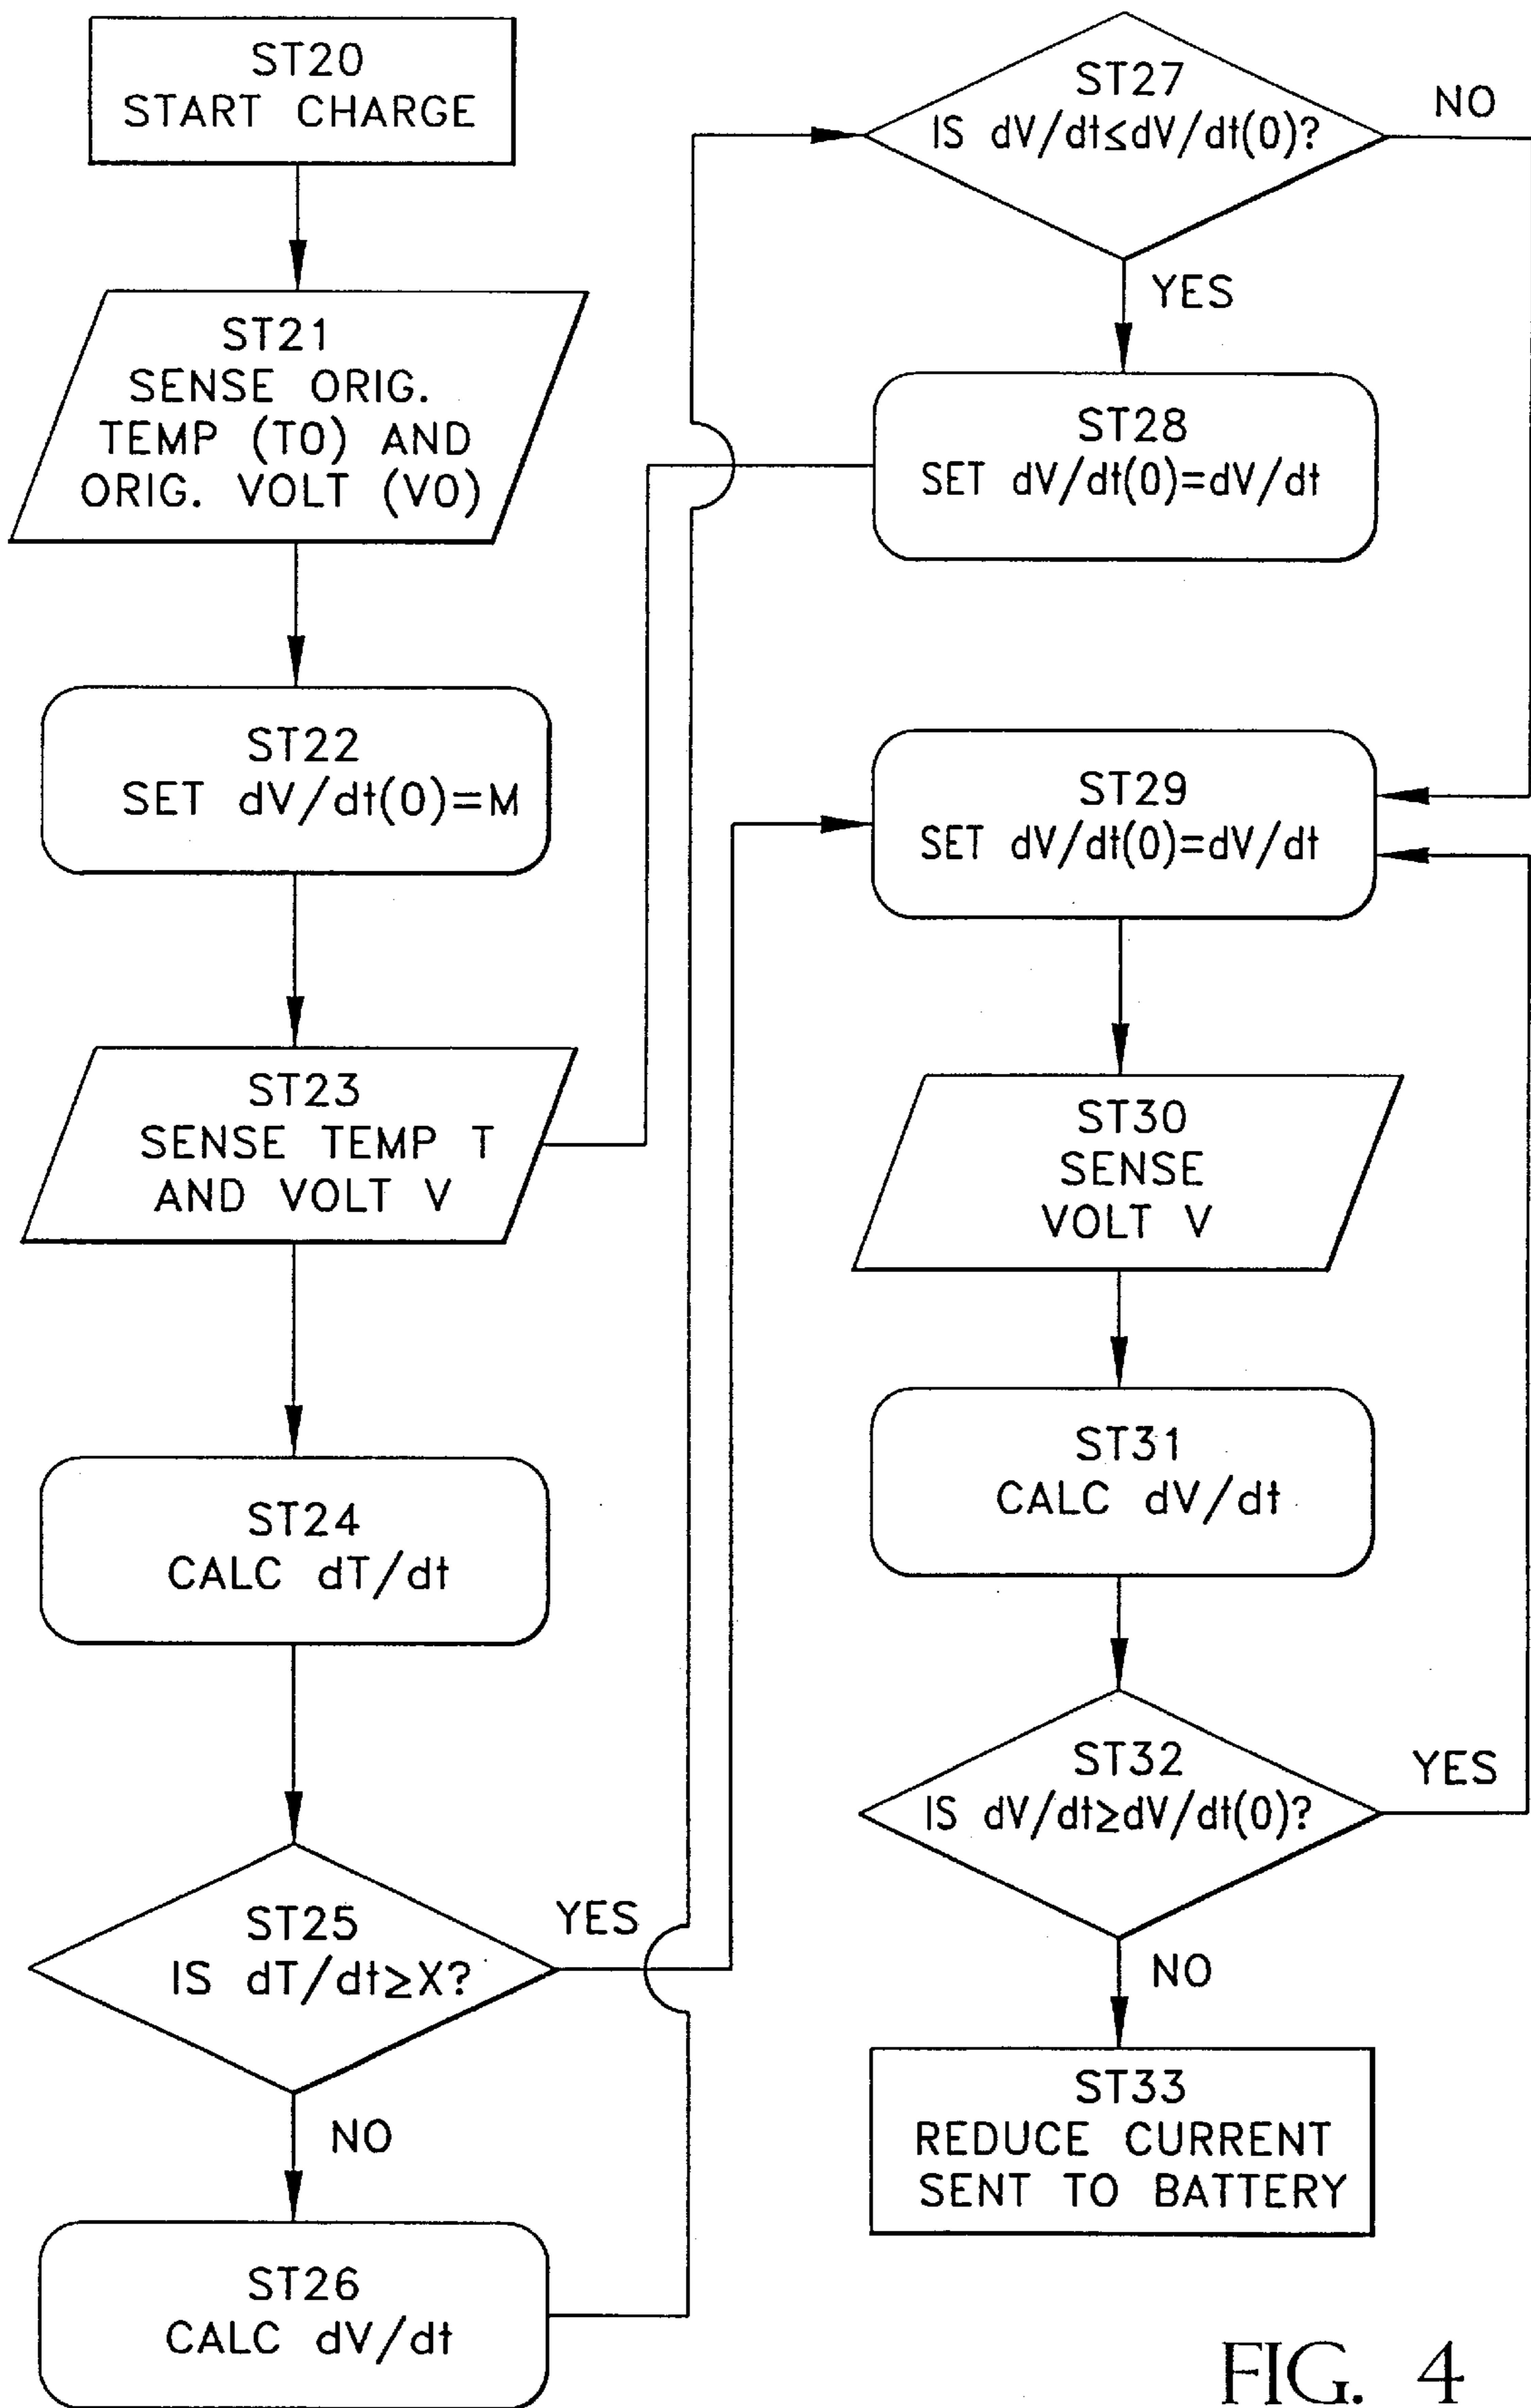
ST20
START CHARGE

ST21
SENSE ORIG.
TEMP (T0) AND
ORIG. VOLT (V0)

ST22
SET $dV/dt(0)=M$

ST23
SENSE TEMP T
AND VOLT V

ST24
CALC $dT/dt$

ST25
IS $dT/dt \geq X$?

YES

NO

ST26
CALC $dV/dt$

ST27
IS $dV/dt \leq dV/dt(0)$?

NO

YES

ST28
SET $dV/dt(0)=dV/dt$

ST29
SET $dV/dt(0)=dV/dt$

ST30
SENSE
VOLT V

ST31
CALC $dV/dt$

ST32
IS $dV/dt \geq dV/dt(0)$?

YES

NO

ST33
REDUCE CURRENT
SENT TO BATTERY

FIG. 4